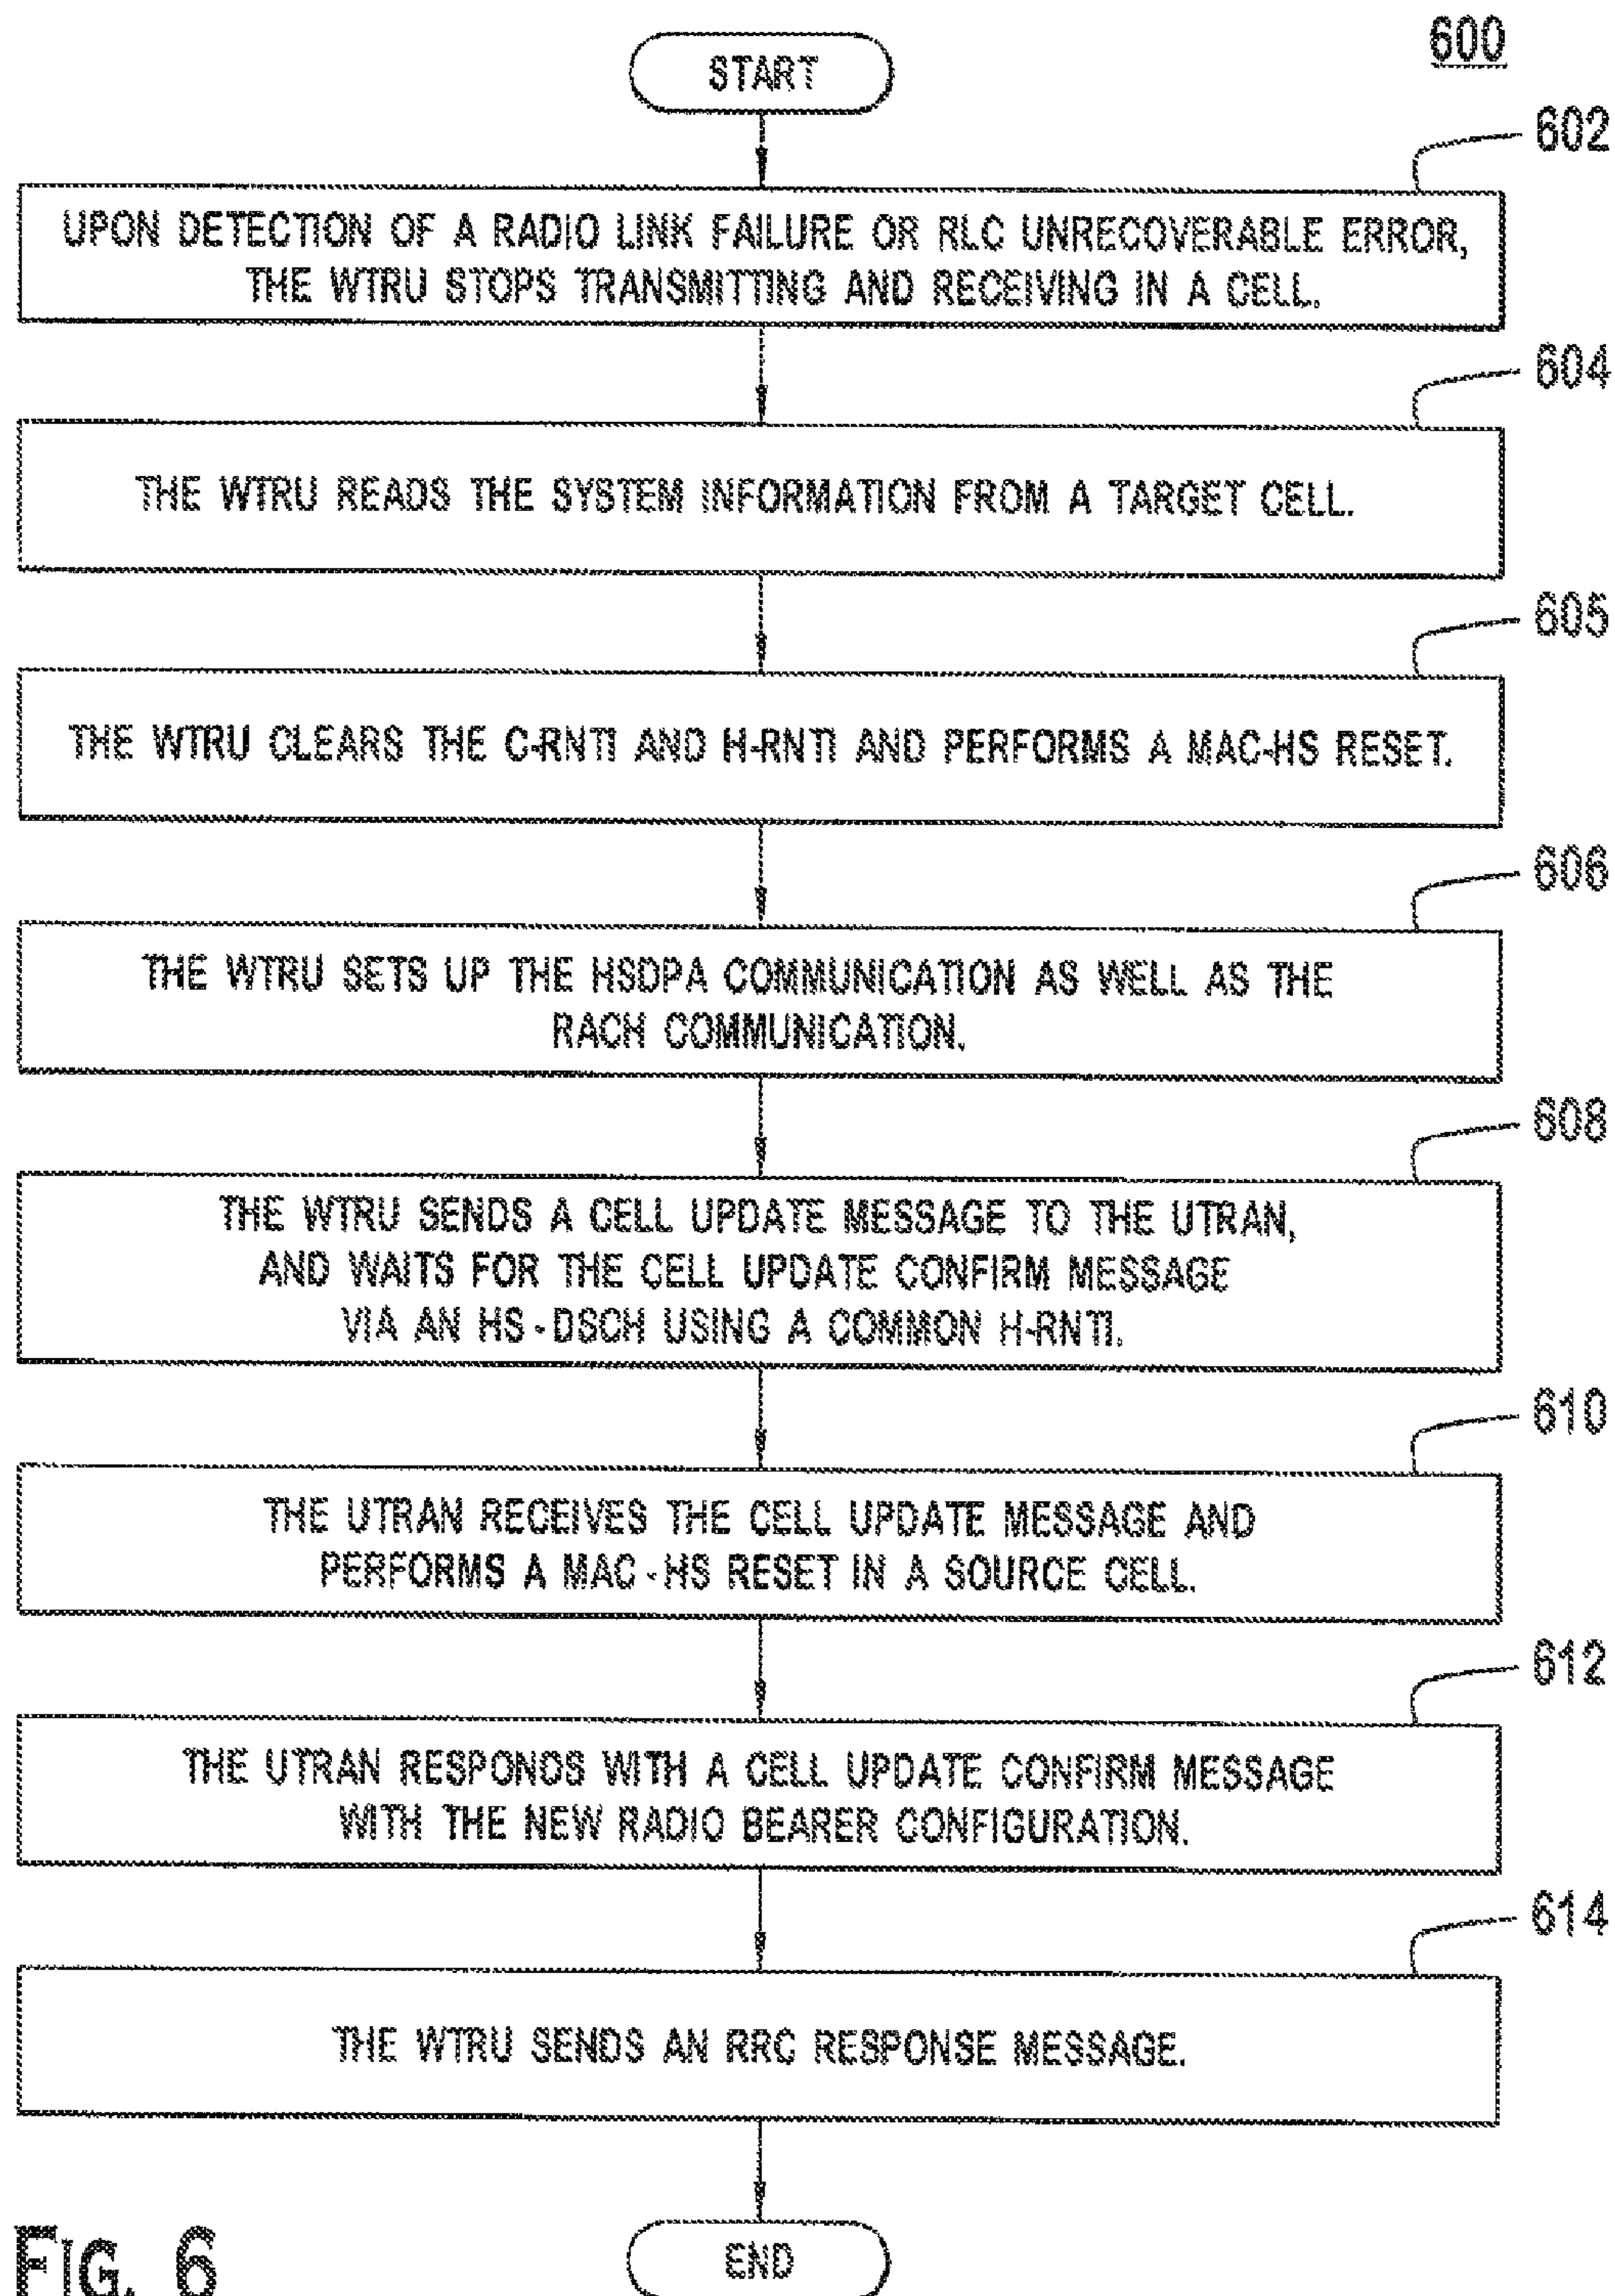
600

START

602

UPON DETECTION OF A RADIO LINK FAILURE OR RLC UNRECOVERABLE ERROR, THE WTRU STOPS TRANSMITTING AND RECEIVING IN A CELL.

604

THE WTRU READS THE SYSTEM INFORMATION FROM A TARGET CELL.

605

THE WTRU CLEARS THE C-RNTI AND H-RNTI AND PERFORMS A MAC-HS RESET.

606

THE WTRU SETS UP THE HSDPA COMMUNICATION AS WELL AS THE RACH COMMUNICATION.

608

THE WTRU SENDS A CELL UPDATE MESSAGE TO THE UTRAN, AND WAITS FOR THE CELL UPDATE CONFIRM MESSAGE VIA AN HS-DSCH USING A COMMON H-RNTI.

610

THE UTRAN RECEIVES THE CELL UPDATE MESSAGE AND PERFORMS A MAC-HS RESET IN A SOURCE CELL.

612

THE UTRAN RESPONDS WITH A CELL UPDATE CONFIRM MESSAGE WITH THE NEW RADIO BEARER CONFIGURATION.

614

THE WTRU SENDS AN RRC RESPONSE MESSAGE.

END

FIG. 6